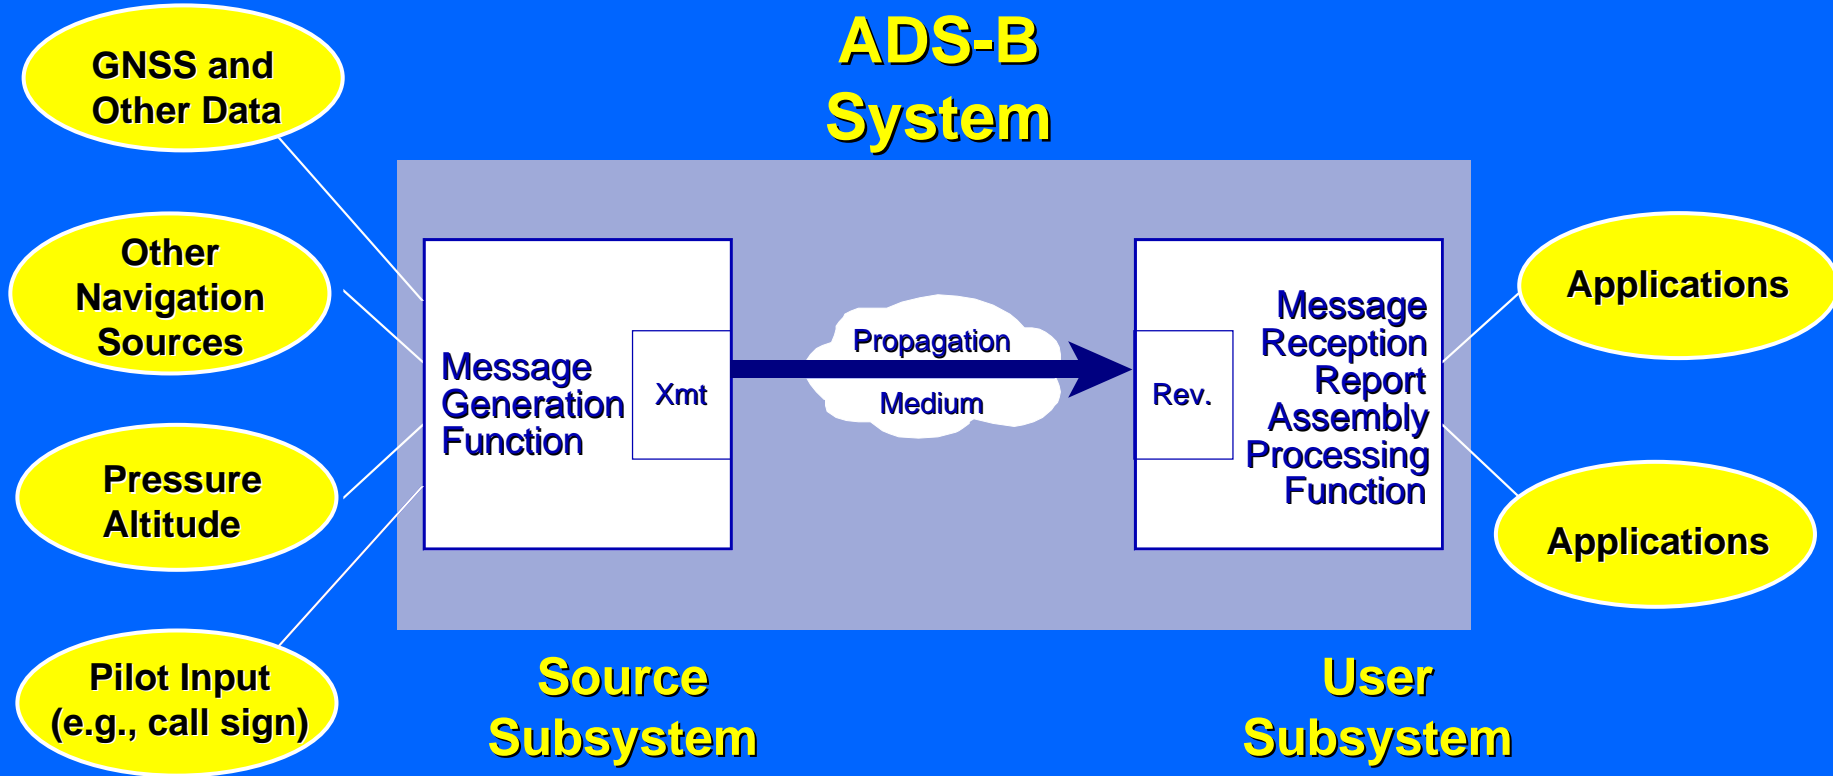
ADS-B System

GNSS and Other Data

Other Navigation Sources

Pressure Altitude

Pilot Input (e.g., call sign)

Message Generation Function

Xmt

Propagation

Medium

Rev.

Message Reception Report Assembly Processing Function

Applications

Applications

Source Subsystem

User Subsystem